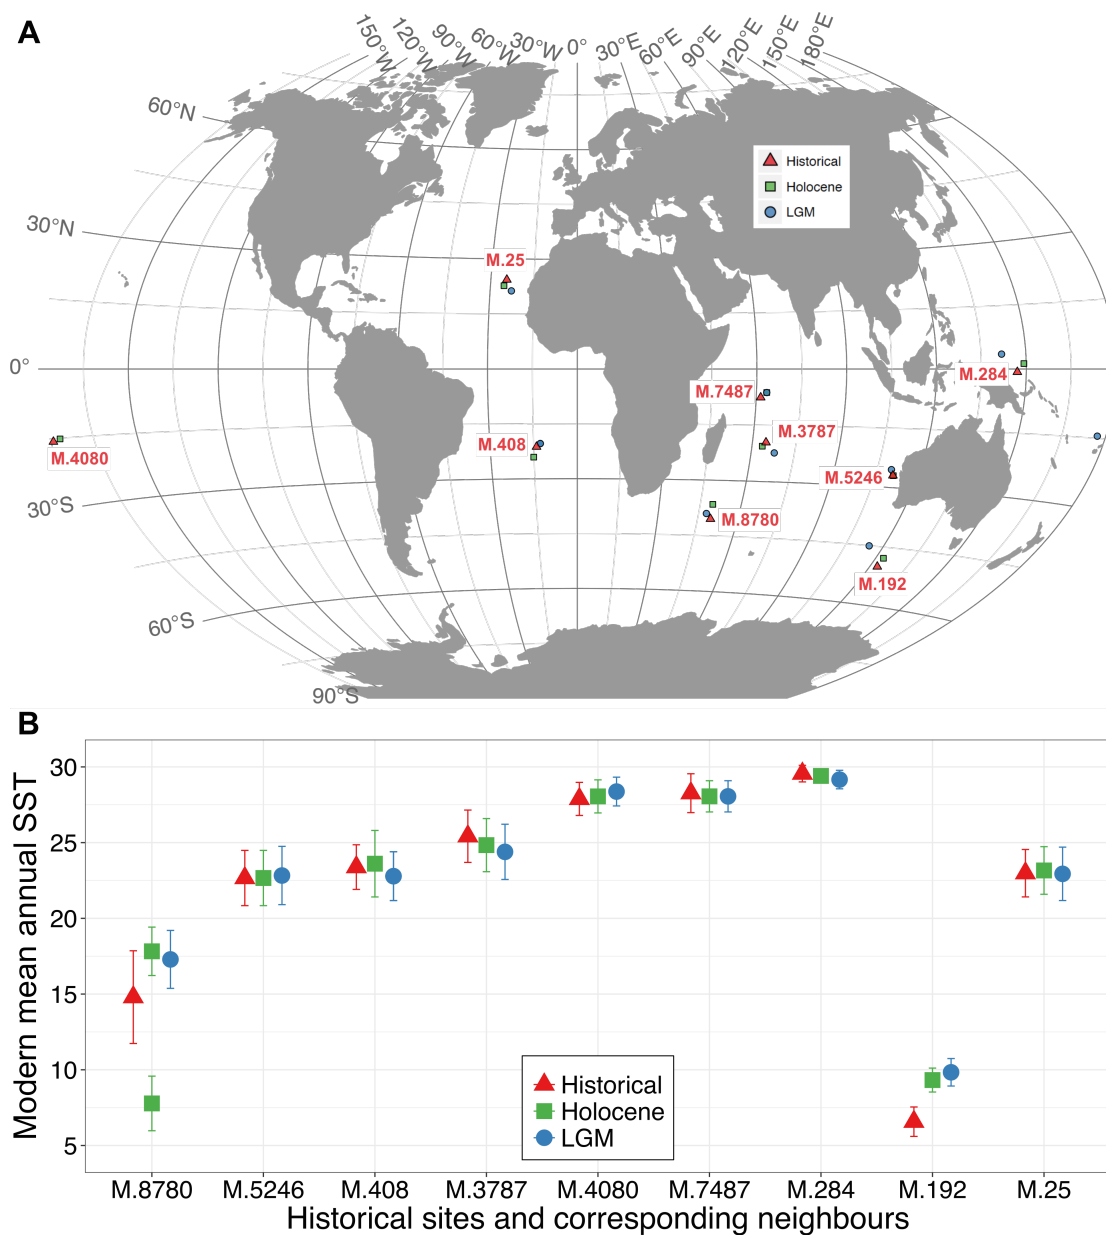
A

150°W 120°W 90°W 60°W 30°W 0° 30°E 60°E 90°E 120°E 150°E 180°E

60°N

30°N

0°

30°S

60°S

90°S

Historical
Holocene
LGM

M.25
M.7487
M.284
M.4080
M.408
M.3787
M.5246
M.8780
M.192

B

Modern mean annual SST

30
25
20
15
10
5

Historical
Holocene
LGM

M.8780 M.5246 M.408 M.3787 M.4080 M.7487 M.284 M.192 M.25

Historical sites and corresponding neighbours